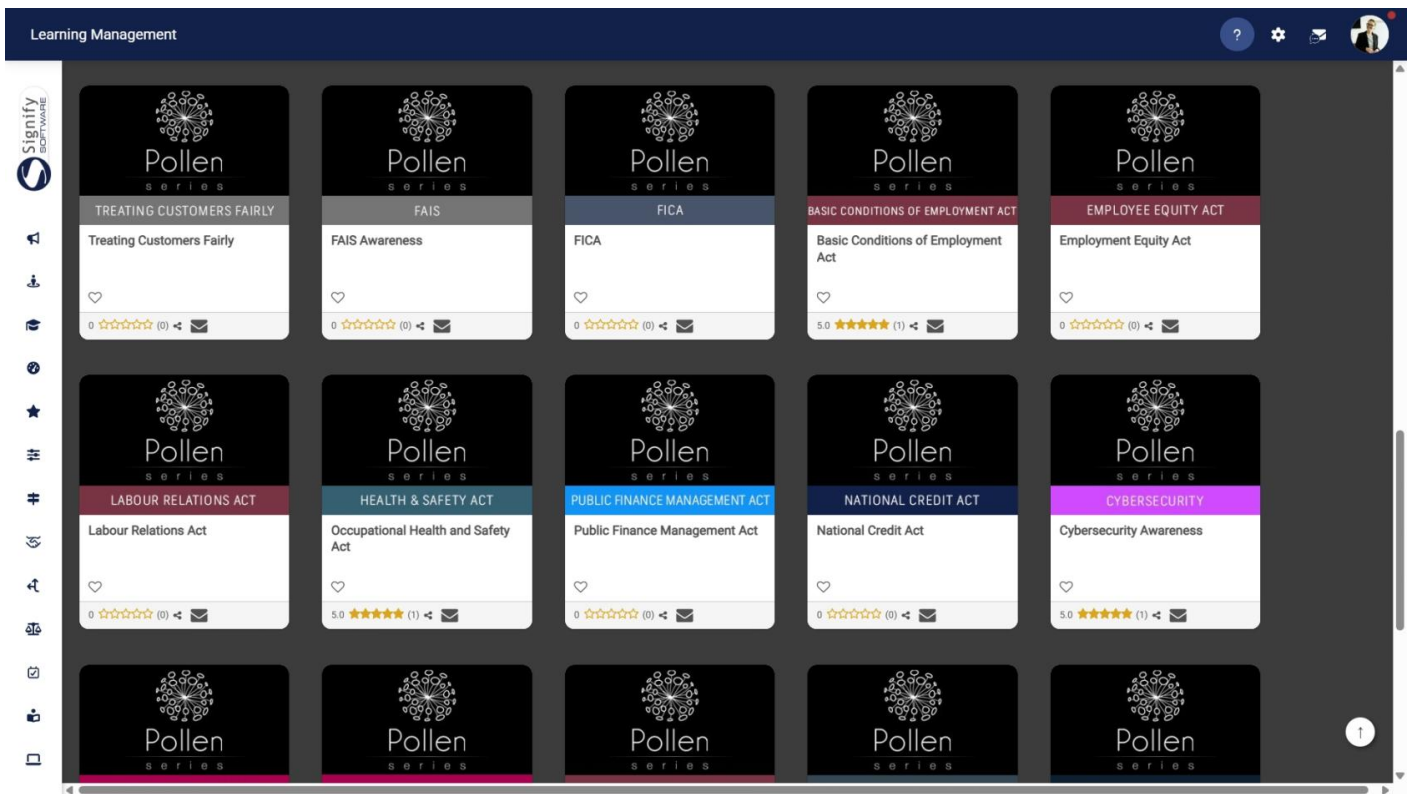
Learning Management

?

Signify SOFTWARE

Pollen series
TREATING CUSTOMERS FAIRLY
Treating Customers Fairly
0 (0)

Pollen series
FAIS
FAIS Awareness
0 (0)

Pollen series
FICA
FICA
0 (0)

Pollen series
BASIC CONDITIONS OF EMPLOYMENT ACT
Basic Conditions of Employment Act
5.0 (1)

Pollen series
EMPLOYEE EQUITY ACT
Employment Equity Act
0 (0)

Pollen series
LABOUR RELATIONS ACT
Labour Relations Act
0 (0)

Pollen series
HEALTH & SAFETY ACT
Occupational Health and Safety Act
5.0 (1)

Pollen series
PUBLIC FINANCE MANAGEMENT ACT
Public Finance Management Act
0 (0)

Pollen series
NATIONAL CREDIT ACT
National Credit Act
0 (0)

Pollen series
CYBERSECURITY
Cybersecurity Awareness
5.0 (1)

Pollen series

Pollen series

Pollen series

Pollen series

Pollen series